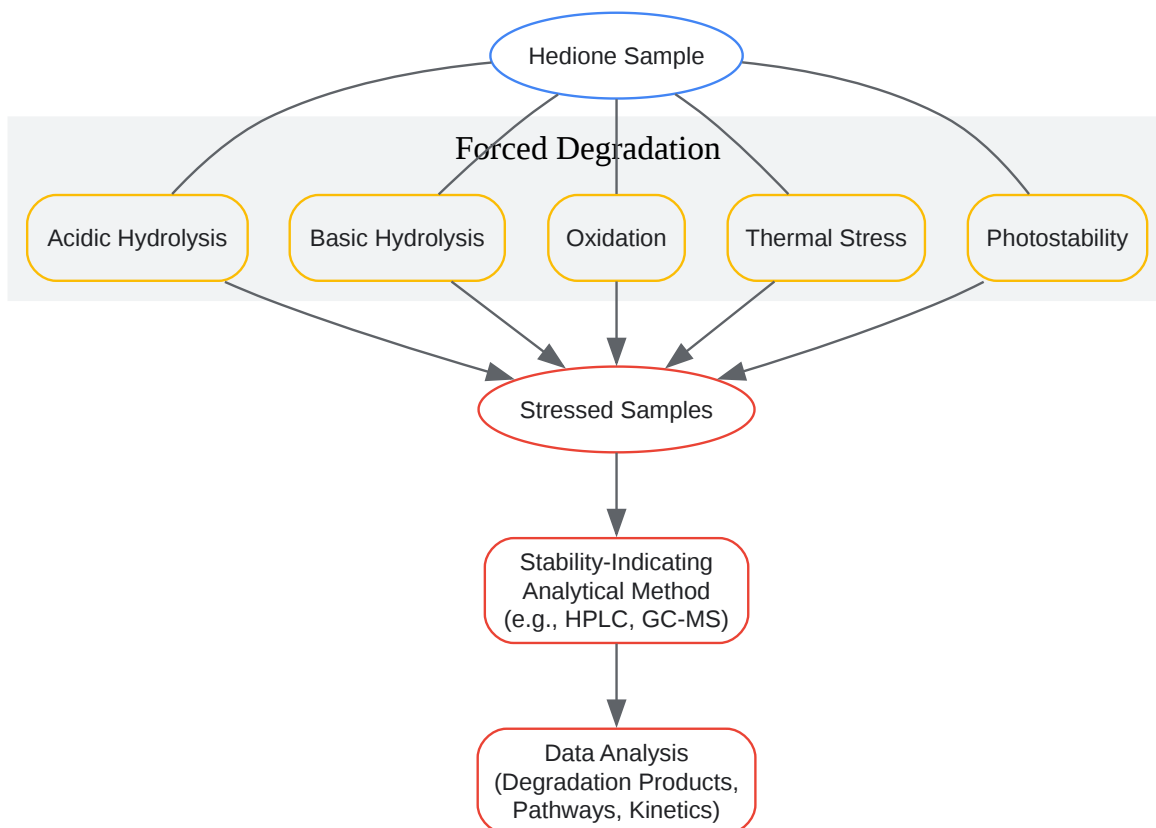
Hedione Sample

Forced Degradation

Acidic Hydrolysis

Basic Hydrolysis

Oxidation

Thermal Stress

Photostability

Stressed Samples

Stability-Indicating Analytical Method (e.g., HPLC, GC-MS)

Data Analysis (Degradation Products, Pathways, Kinetics)